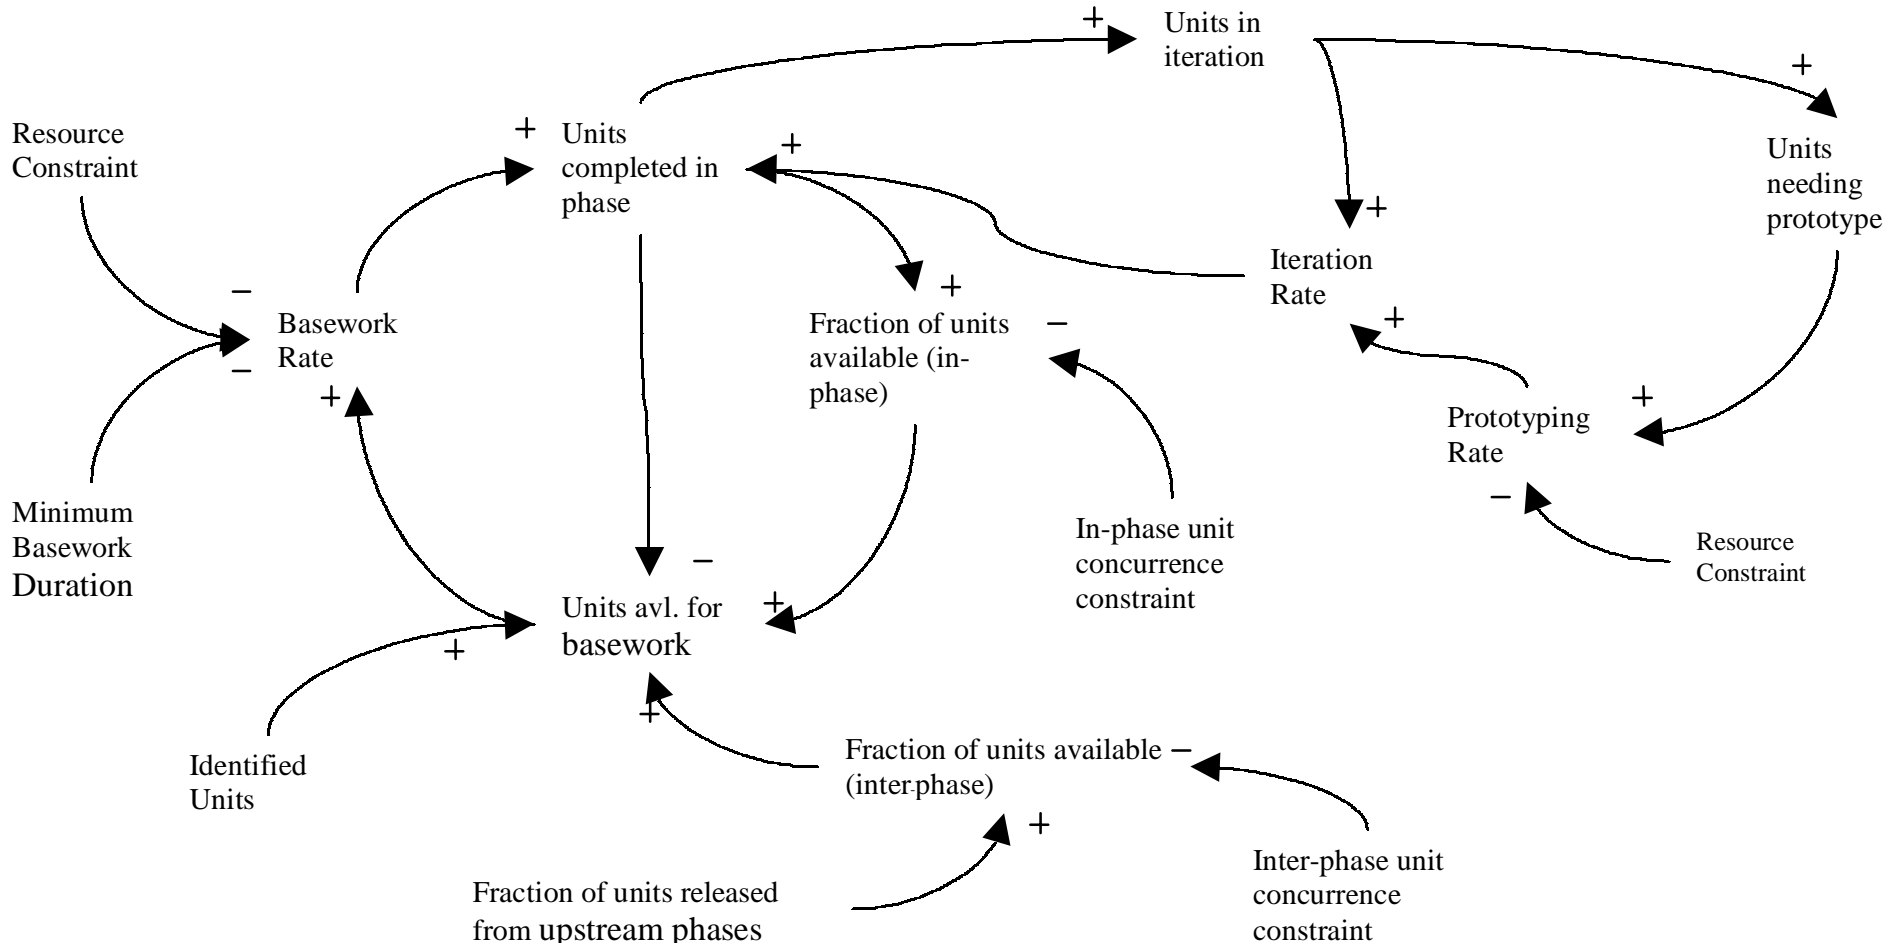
+ Units in iteration

+

Resource Constraint

+ Units completed in phase

+

Units needing prototype

+

Iteration Rate

−

Basework Rate

−

+

Fraction of units available (in-phase)

−

+

+

+

Prototyping Rate

−

Minimum Basework Duration

In-phase unit concurrence constraint

Resource Constraint

−

Units avl. for basework

+

+

+

Identified Units

Fraction of units available (inter.phase) −

+

Inter-phase unit concurrence constraint

Fraction of units released from upstream phases